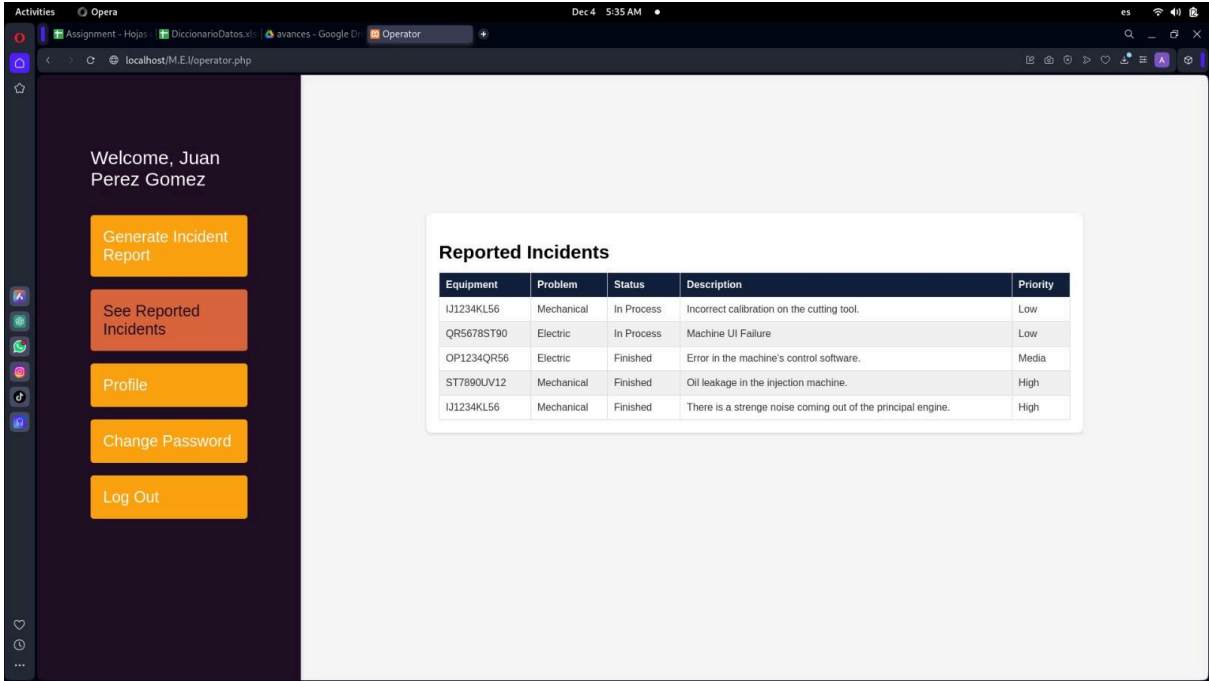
Activities Opera Dec 4 5:35 AM es

Assignment - Hojas DiccionarioDatos.xls avances - Google Dr Operator

localhost/M.E.I/operator.php

Welcome, Juan Perez Gomez

Generate Incident Report

See Reported Incidents

Profile

Change Password

Log Out

Reported Incidents

| Equipment | Problem | Status | Description | Priority |
|---|---|---|---|---|
| IJ1234KL56 | Mechanical | In Process | Incorrect calibration on the cutting tool. | Low |
| QR5678ST90 | Electric | In Process | Machine UI Failure | Low |
| OP1234QR56 | Electric | Finished | Error in the machine's control software. | Media |
| ST7890UV12 | Mechanical | Finished | Oil leakage in the injection machine. | High |
| IJ1234KL56 | Mechanical | Finished | There is a strenge noise coming out of the principal engine. | High |